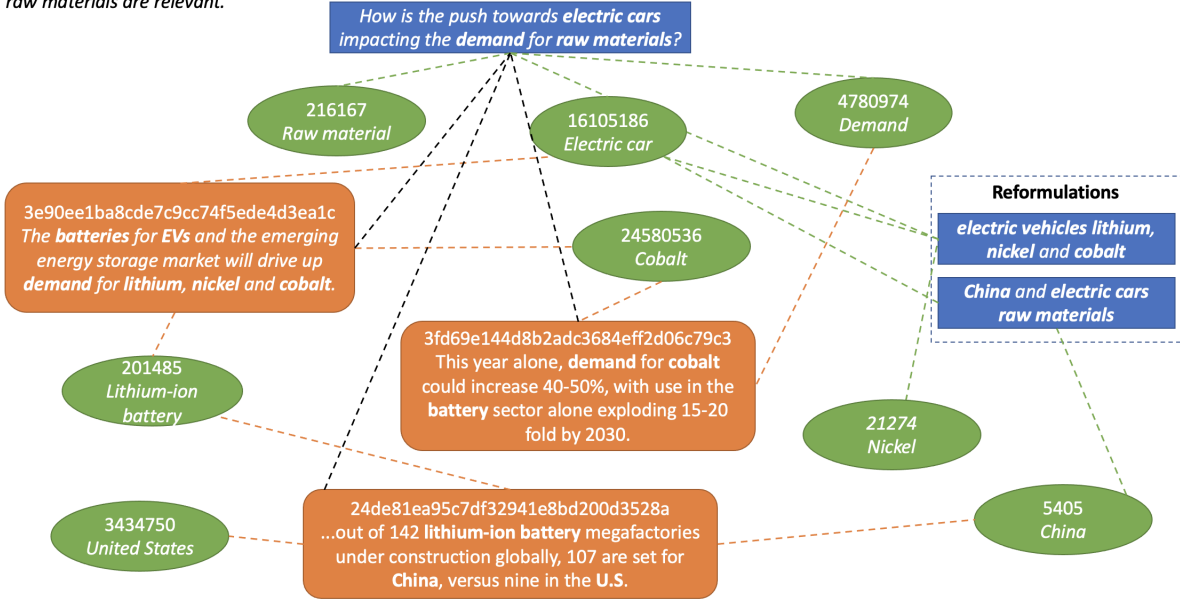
raw materials are relevant.

How is the push towards electric cars impacting the demand for raw materials?

216167
Raw material

16105186
Electric car

4780974
Demand

Reformulations

electric vehicles lithium, nickel and cobalt

China and electric cars raw materials

3e90ee1ba8cde7c9cc74f5ede4d3ea1c
The batteries for EVs and the emerging energy storage market will drive up demand for lithium, nickel and cobalt.

24580536
Cobalt

201485
Lithium-ion battery

3fd69e144d8b2adc3684eff2d06c79c3
This year alone, demand for cobalt could increase 40-50%, with use in the battery sector alone exploding 15-20 fold by 2030.

21274
Nickel

3434750
United States

24de81ea95c7df32941e8bd200d3528a
...out of 142 lithium-ion battery megafactories under construction globally, 107 are set for China, versus nine in the U.S.

5405
China